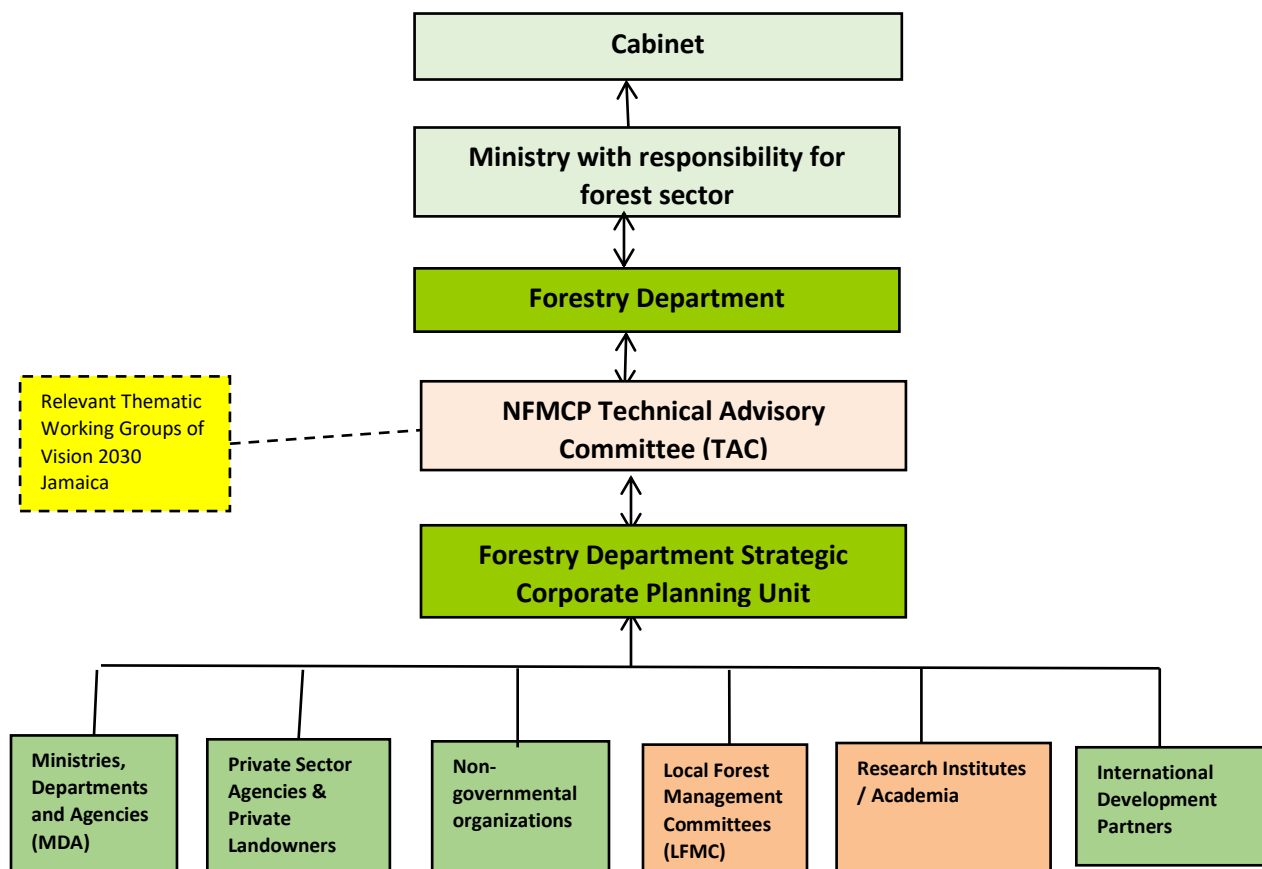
Cabinet

Ministry with responsibility for forest sector

Forestry Department

Relevant Thematic Working Groups of Vision 2030 Jamaica

NFMCP Technical Advisory Committee (TAC)

Forestry Department Strategic Corporate Planning Unit

Ministries, Departments and Agencies (MDA)

Private Sector Agencies & Private Landowners

Non-governmental organizations

Local Forest Management Committees (LFMC)

Research Institutes / Academia

International Development Partners